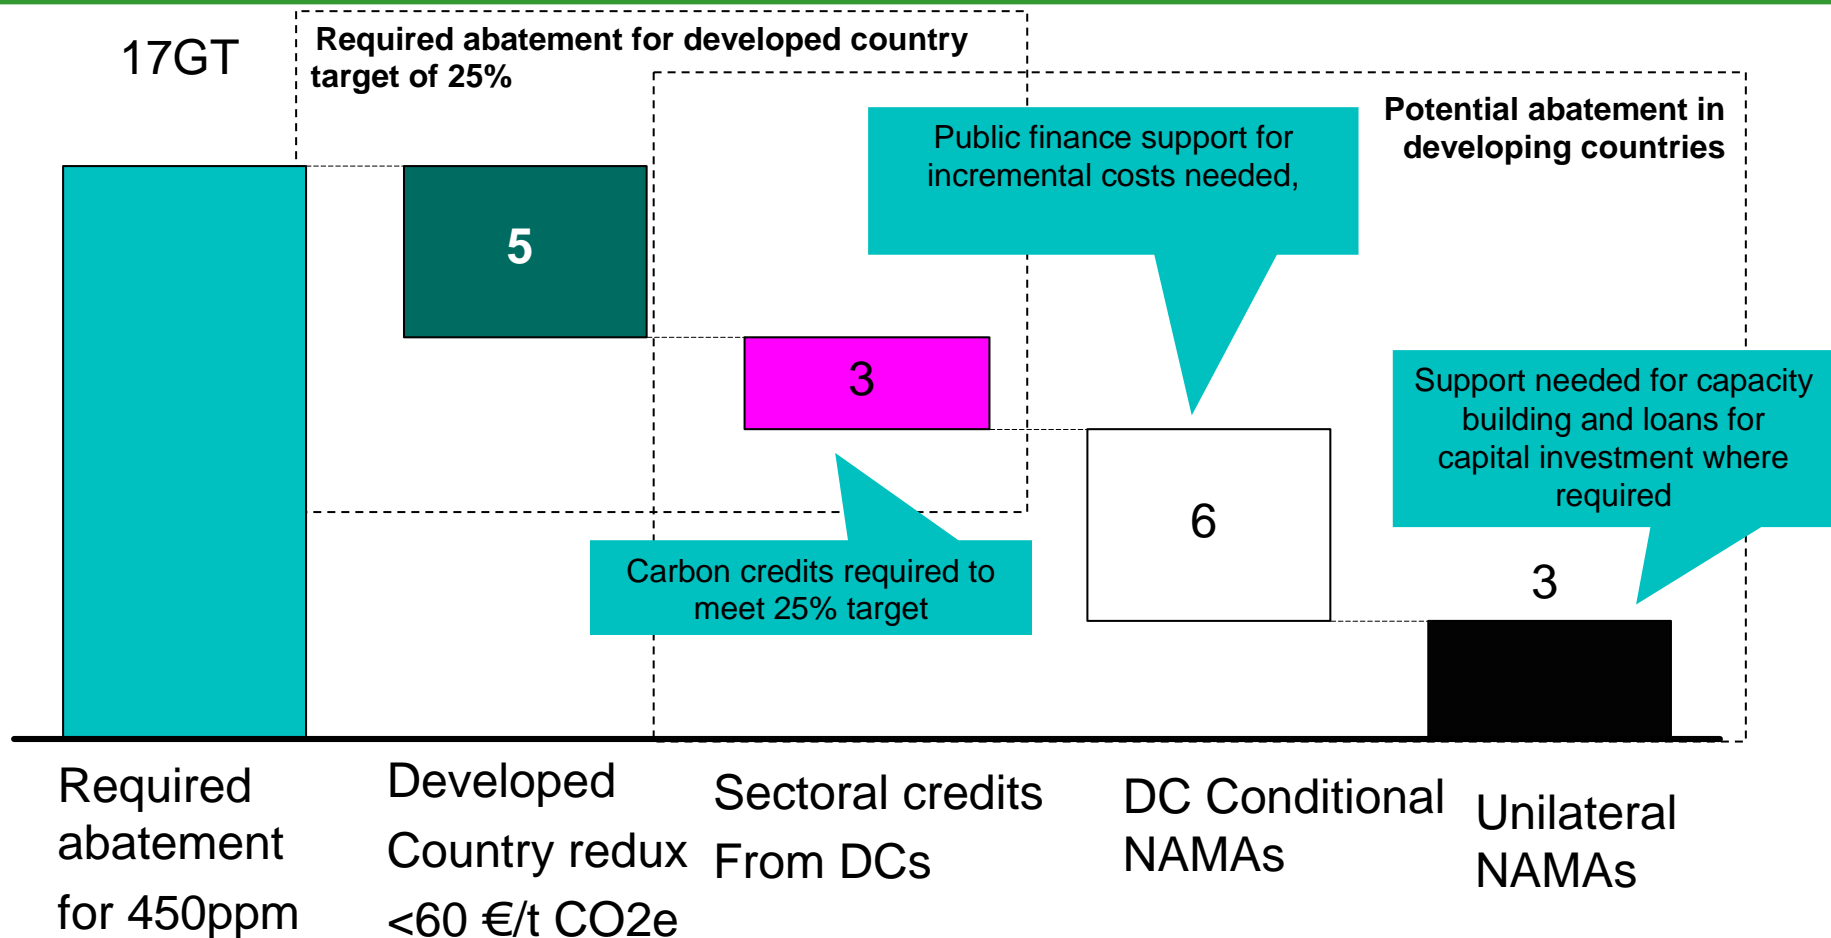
17GT

Required abatement for developed country target of 25%

Potential abatement in developing countries

Public finance support for incremental costs needed,

5

3

Support needed for capacity building and loans for capital investment where required

6

Carbon credits required to meet 25% target

3

Required abatement for 450ppm

Developed Country redux <60 €/t CO2e

Sectoral credits From DCs

DC Conditional NAMAs

Unilateral NAMAs